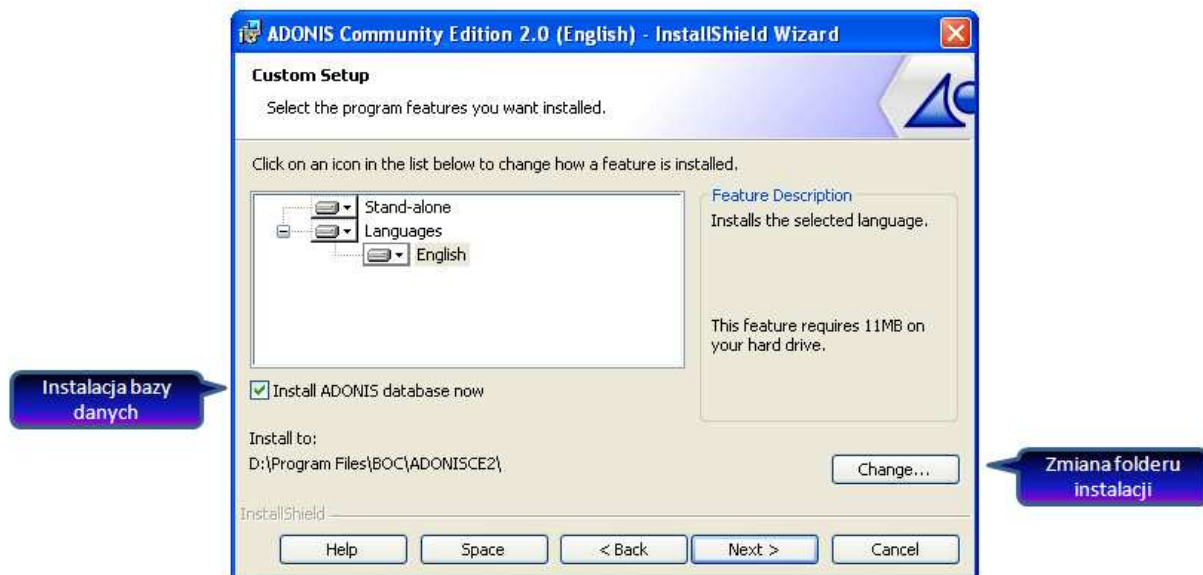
ADONIS Community Edition 2.0 (English) - InstallShield Wizard

Custom Setup

Select the program features you want installed.

Click on an icon in the list below to change how a feature is installed.

Stand-alone
Languages
English

Feature Description
Installs the selected language.

This feature requires 11MB on your hard drive.

Instalacja bazy danych

Install ADONIS database now

Install to:
D:\Program Files\BOC\ADONISCE2\

Change...

Zmiana folderu instalacji

InstallShield

Help
Space
< Back
Next >
Cancel